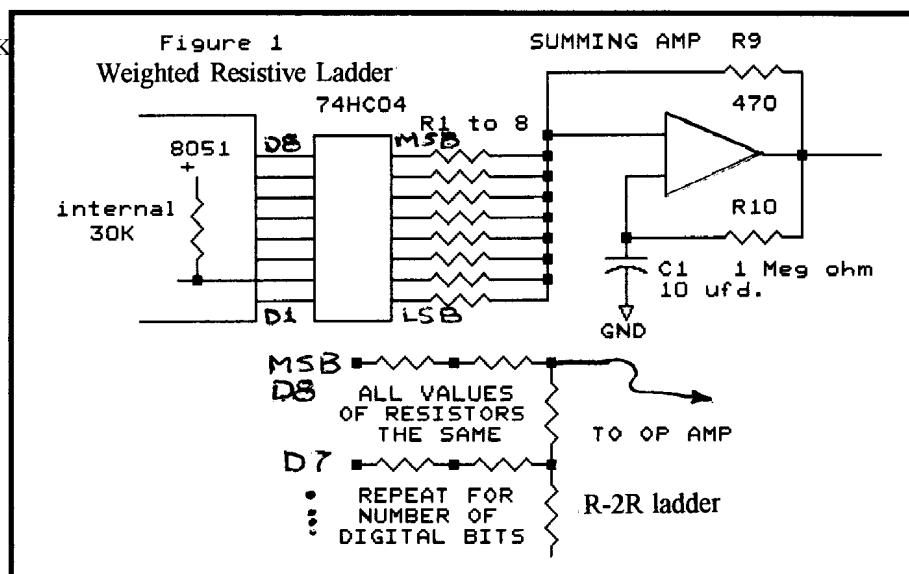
K

Figure 1
Weighted Resistive Ladder

SUMMING AMP R9

74HC04

470

R1 to 8

8051
+

D8

MSB

internal
30K

R10

C1 1 Meg ohm
10 ufd.

D1

LSB

GND

MSB
D8

ALL VALUES
OF RESISTORS
THE SAME

TO OP AMP

D7

REPEAT FOR
NUMBER OF
DIGITAL BITS

R-2R ladder